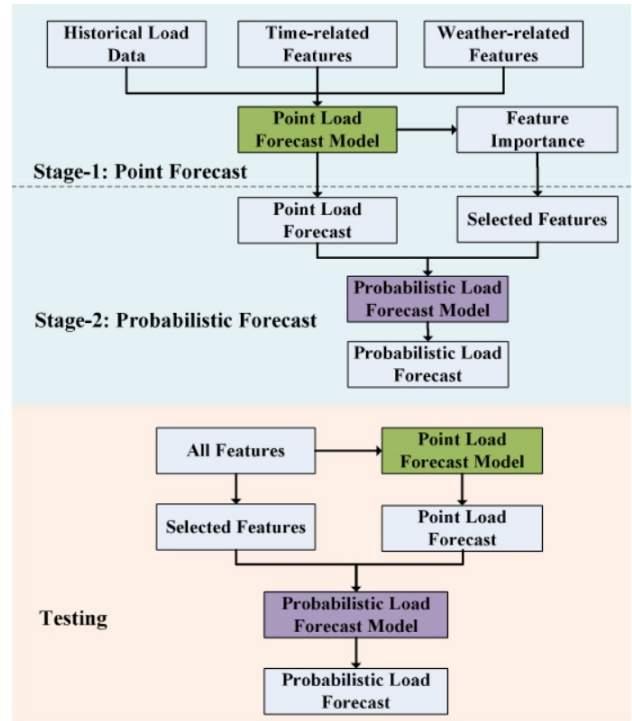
Historical Load Data

Time-related Features

Weather-related Features

Point Load Forecast Model

Feature Importance

Stage-1: Point Forecast

Point Load Forecast

Selected Features

Probabilistic Load Forecast Model

Stage-2: Probabilistic Forecast

Probabilistic Load Forecast

All Features

Point Load Forecast Model

Selected Features

Point Load Forecast

Testing

Probabilistic Load Forecast Model

Probabilistic Load Forecast